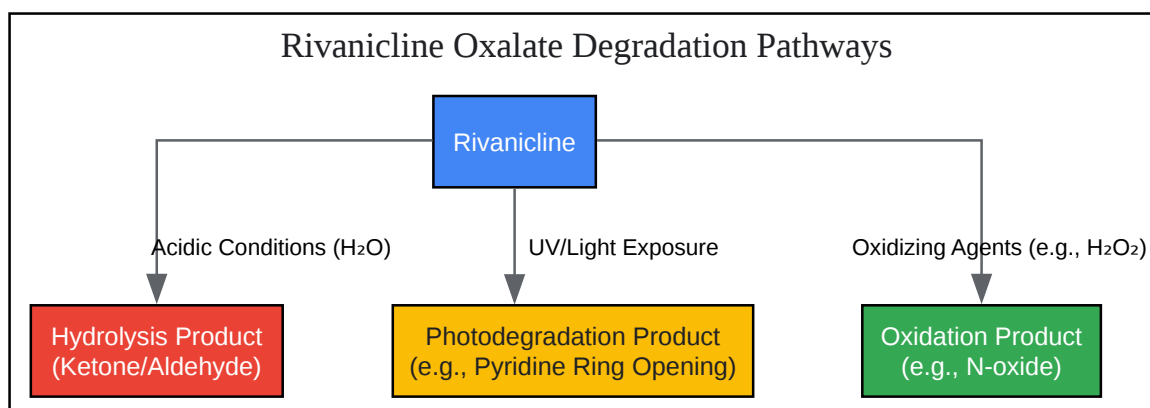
Rivanicline Oxalate Degradation Pathways

Rivanicline

Acidic Conditions ($H_2O$)

UV/Light Exposure

Oxidizing Agents (e.g., $H_2O_2$)

Hydrolysis Product (Ketone/Aldehyde)

Photodegradation Product (e.g., Pyridine Ring Opening)

Oxidation Product (e.g., N-oxide)